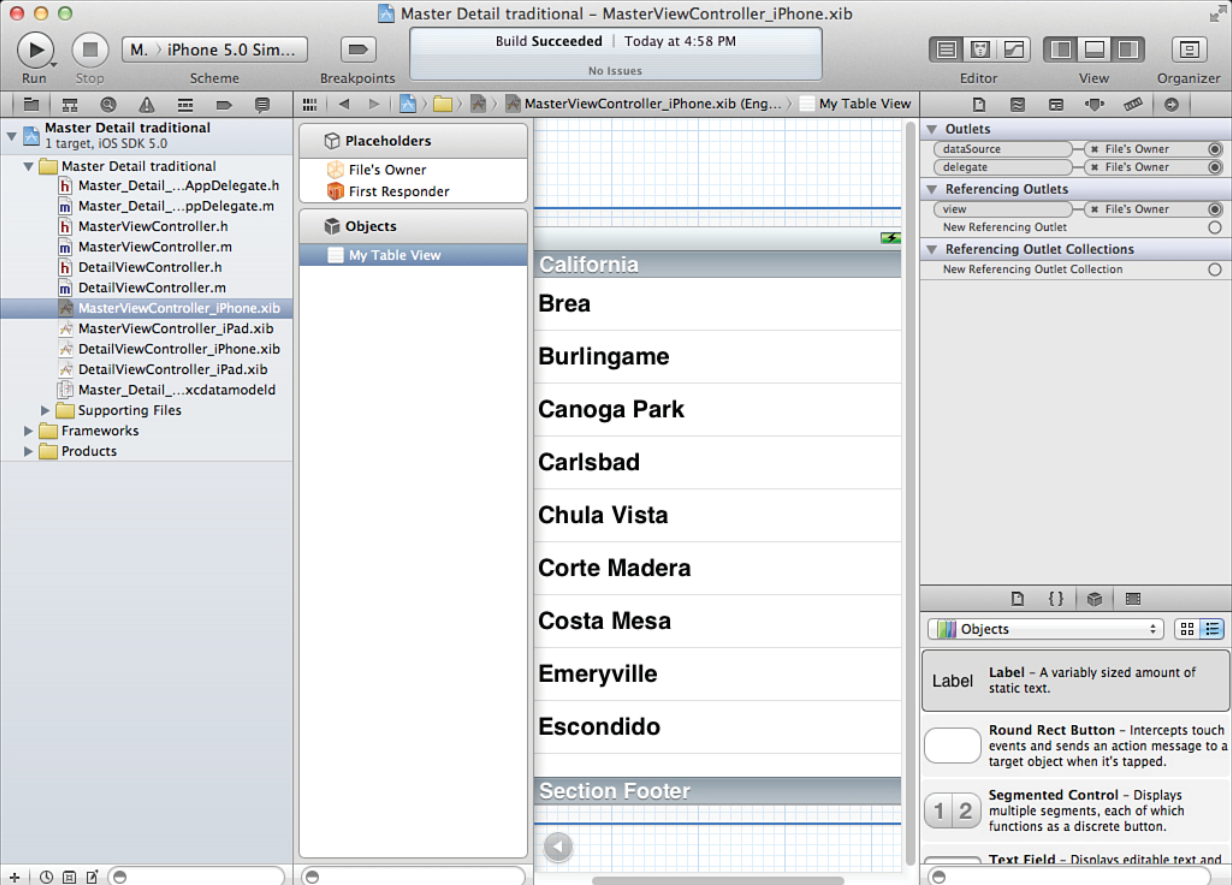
Master Detail traditional – MasterViewController_iPhone.xib

Run Stop M. 〉 iPhone 5.0 Sim... Scheme Breakpoints

Build Succeeded | Today at 4:58 PM
No Issues

Editor View Organizer

MasterViewController_iPhone.xib (Eng... 〉 My Table View

Master Detail traditional
1 target, iOS SDK 5.0
Master Detail traditional
Master_Detail_...AppDelegate.h
Master_Detail_...ppDelegate.m
MasterViewController.h
MasterViewController.m
DetailViewController.h
DetailViewController.m
MasterViewController_iPhone.xib
MasterViewController_iPad.xib
DetailViewController_iPhone.xib
DetailViewController_iPad.xib
Master_Detail_...xcdatamodeld
Supporting Files
Frameworks
Products

Placeholders
File's Owner
First Responder
Objects
My Table View

California
Brea
Burlingame
Canoga Park
Carlsbad
Chula Vista
Corte Madera
Costa Mesa
Emeryville
Escondido
Section Footer

Outlets
dataSource File's Owner
delegate File's Owner
Referencing Outlets
view File's Owner
New Referencing Outlet
Referencing Outlet Collections
New Referencing Outlet Collection

Objects

Label
Label – A variably sized amount of static text.
Round Rect Button – Intercepts touch events and sends an action message to a target object when it's tapped.
1 2
Segmented Control – Displays multiple segments, each of which functions as a discrete button.
Text Field – Displays editable text and